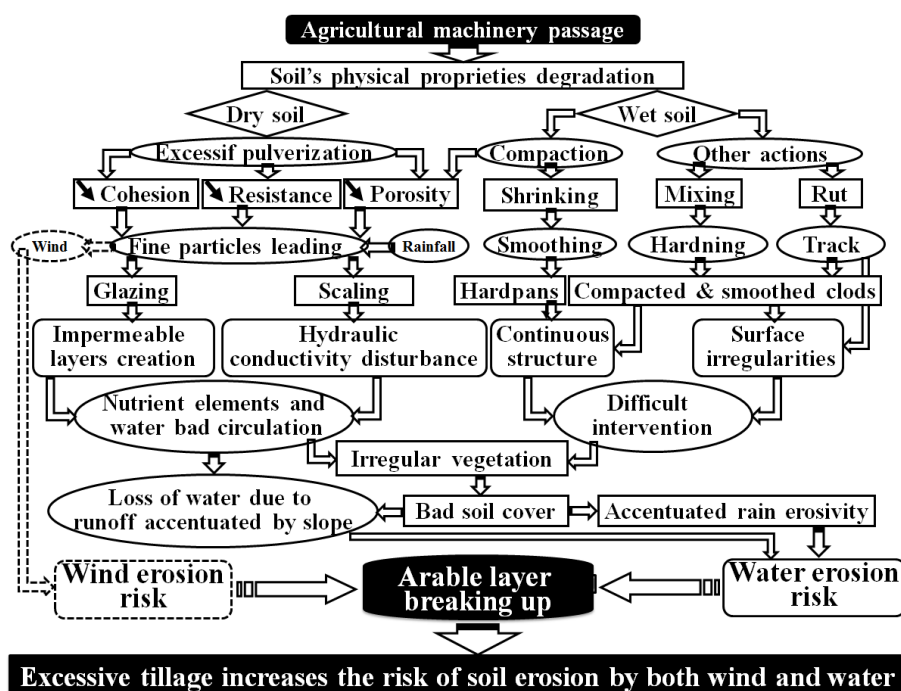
Agricultural machinery passage

Soil's physical proprieties degradation

Dry soil

Wet soil

Excessif pulverization

Compaction

Other actions

Cohesion

Resistance

Porosity

Shrinking

Mixing

Rut

Wind

Fine particles leading

Rainfall

Smoothing

Hardning

Track

Glazing

Scaling

Hardpans

Compacted & smoothed clods

Impermeable layers creation

Hydraulic conductivity disturbance

Continuous structure

Surface irregularities

Nutrient elements and water bad circulation

Difficult intervention

Irregular vegetation

Loss of water due to runoff accentuated by slope

Bad soil cover

Accentuated rain erosivity

Wind erosion risk

Arable layer breaking up

Water erosion risk

Excessive tillage increases the risk of soil erosion by both wind and water